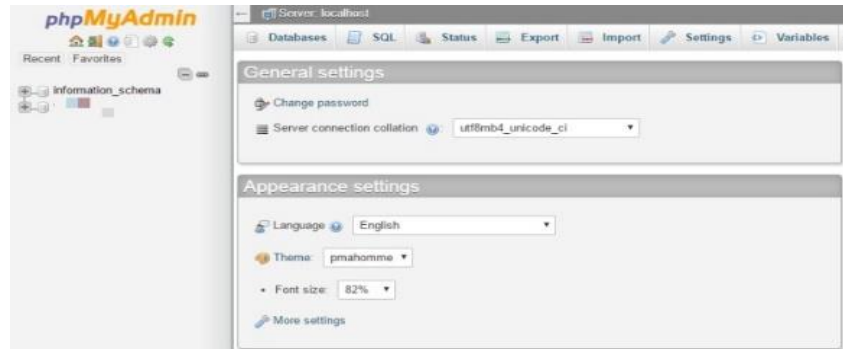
phpMyAdmin

Recent Favorites

information_schema

Server: localhost

Databases SQL Status Export Import Settings Variables

General settings

Change password

Server connection collation utf8mb4_unicode_ci

Appearance settings

Language English

Theme: pmahomme

Font size: 82%

More settings